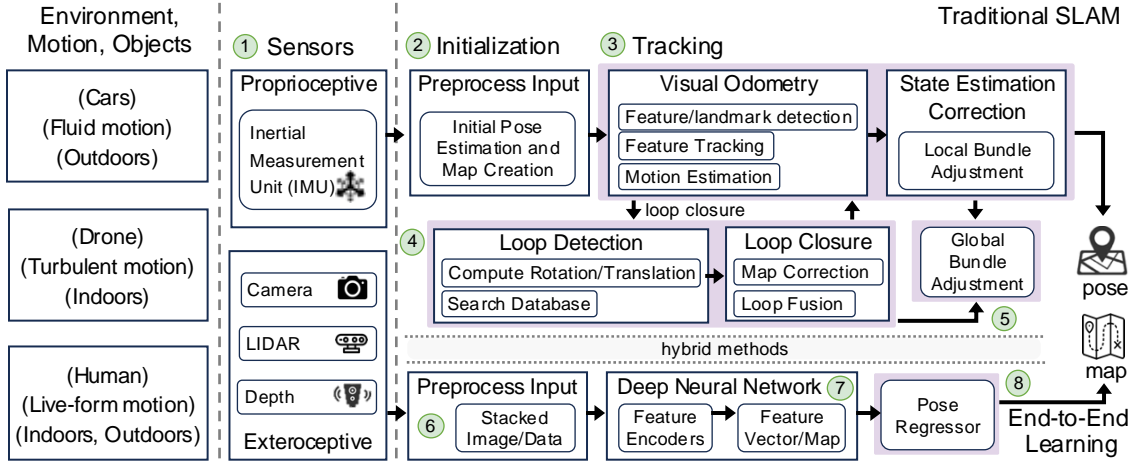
Environment, Motion, Objects

(Cars)
(Fluid motion)
(Outdoors)

(Drone)
(Turbulent motion)
(Indoors)

(Human)
(Live-form motion)
(Indoors, Outdoors)

1 Sensors

Proprioceptive

Inertial Measurement Unit (IMU)

Camera

LIDAR

Depth

Exteroceptive

Traditional SLAM

2 Initialization

Preprocess Input

Initial Pose Estimation and Map Creation

3 Tracking

Visual Odometry

Feature/landmark detection

Feature Tracking

Motion Estimation

State Estimation Correction

Local Bundle Adjustment

loop closure

4

Loop Detection

Compute Rotation/Translation

Search Database

Loop Closure

Map Correction

Loop Fusion

Global Bundle Adjustment

5

pose

map

hybrid methods

Preprocess Input

6

Stacked Image/Data

Deep Neural Network 7

Feature Encoders

Feature Vector/Map

Pose Regressor

8

End-to-End Learning